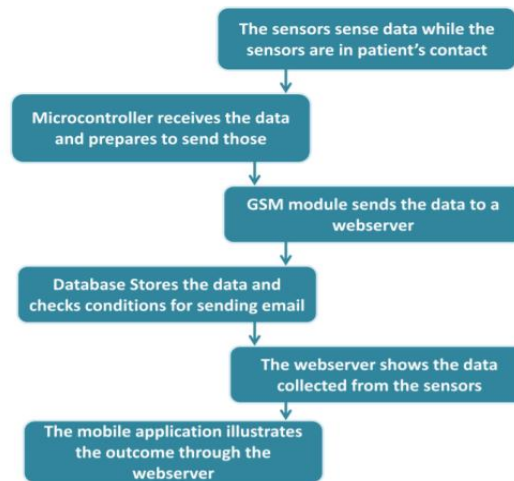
The sensors sense data while the sensors are in patient's contact

Microcontroller receives the data and prepares to send those

GSM module sends the data to a webserver

Database Stores the data and checks conditions for sending email

The webserver shows the data collected from the sensors

The mobile application illustrates the outcome through the webserver